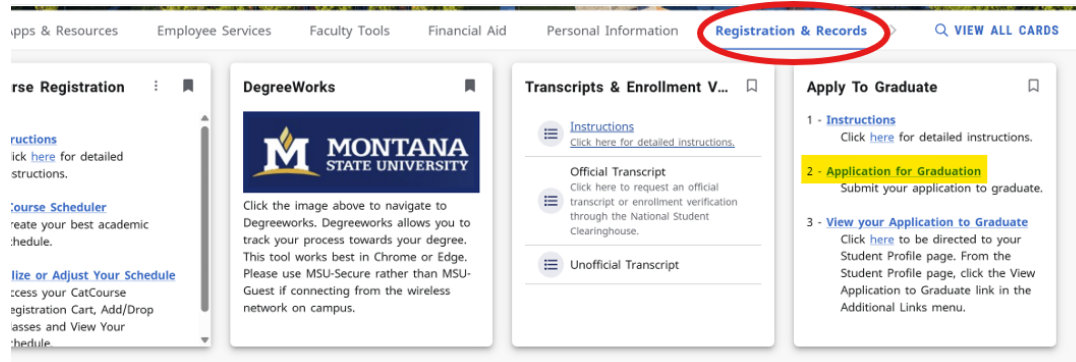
pps & Resources   Employee Services   Faculty Tools   Financial Aid   Personal Information   Registration & Records   VIEW ALL CARDS

rse Registration

tructions
ick here for detailed
structions.

Course Scheduler
reate your best academic
hedule.

lize or Adjust Your Schedule
ccess your CatCourse
gistration Cart, Add/Drop
asses and View Your
hedule.

DegreeWorks

MONTANA STATE UNIVERSITY

Click the image above to navigate to Degreeworks. Degreeworks allows you to track your process towards your degree. This tool works best in Chrome or Edge. Please use MSU-Secure rather than MSU-Guest if connecting from the wireless network on campus.

Transcripts & Enrollment V...

Instructions
Click here for detailed instructions.

Official Transcript
Click here to request an official transcript or enrollment verification through the National Student Clearinghouse.

Unofficial Transcript

Apply To Graduate

1 - Instructions
Click here for detailed instructions.

2 - Application for Graduation
Submit your application to graduate.

3 - View your Application to Graduate
Click here to be directed to your Student Profile page. From the Student Profile page, click the View Application to Graduate link in the Additional Links menu.